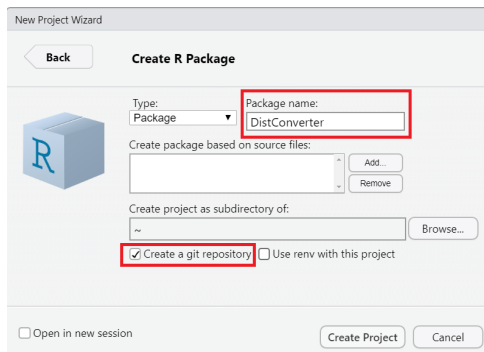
New Project Wizard

Back

Create R Package

R

Type:
Package

Package name:
DistConverter

Create package based on source files:

Add...
Remove

Create project as subdirectory of:
~

Browse...

Create a git repository
Use renv with this project

Open in new session

Create Project
Cancel